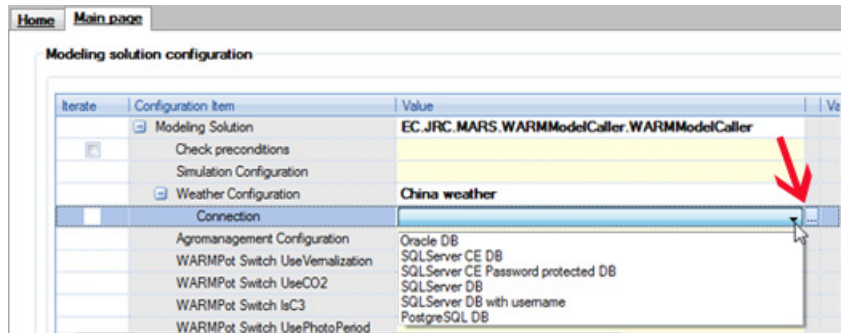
Home | Main page

Modeling solution configuration

| Iterate | Configuration Item | Value | Va |
|---|---|---|---|
| | Modeling Solution | EC.JRC.MARS.WARMModelCaller.WARMModelCaller | |
| | Check preconditions | | |
| | Simulation Configuration | | |
| | Weather Configuration | China weather | |
| | Connection | | |
| | Agromanagement Configuration | Oracle DB | |
| | WARMPot Switch UseVernalization | SQLServer CE DB | |
| | WARMPot Switch UseCO2 | SQLServer CE Password protected DB | |
| | WARMPot Switch IsC3 | SQLServer DB | |
| | WARMPot Switch UsePhotoPeriod | SQLServer DB with username | |
| | | PostgreSQL DB | |